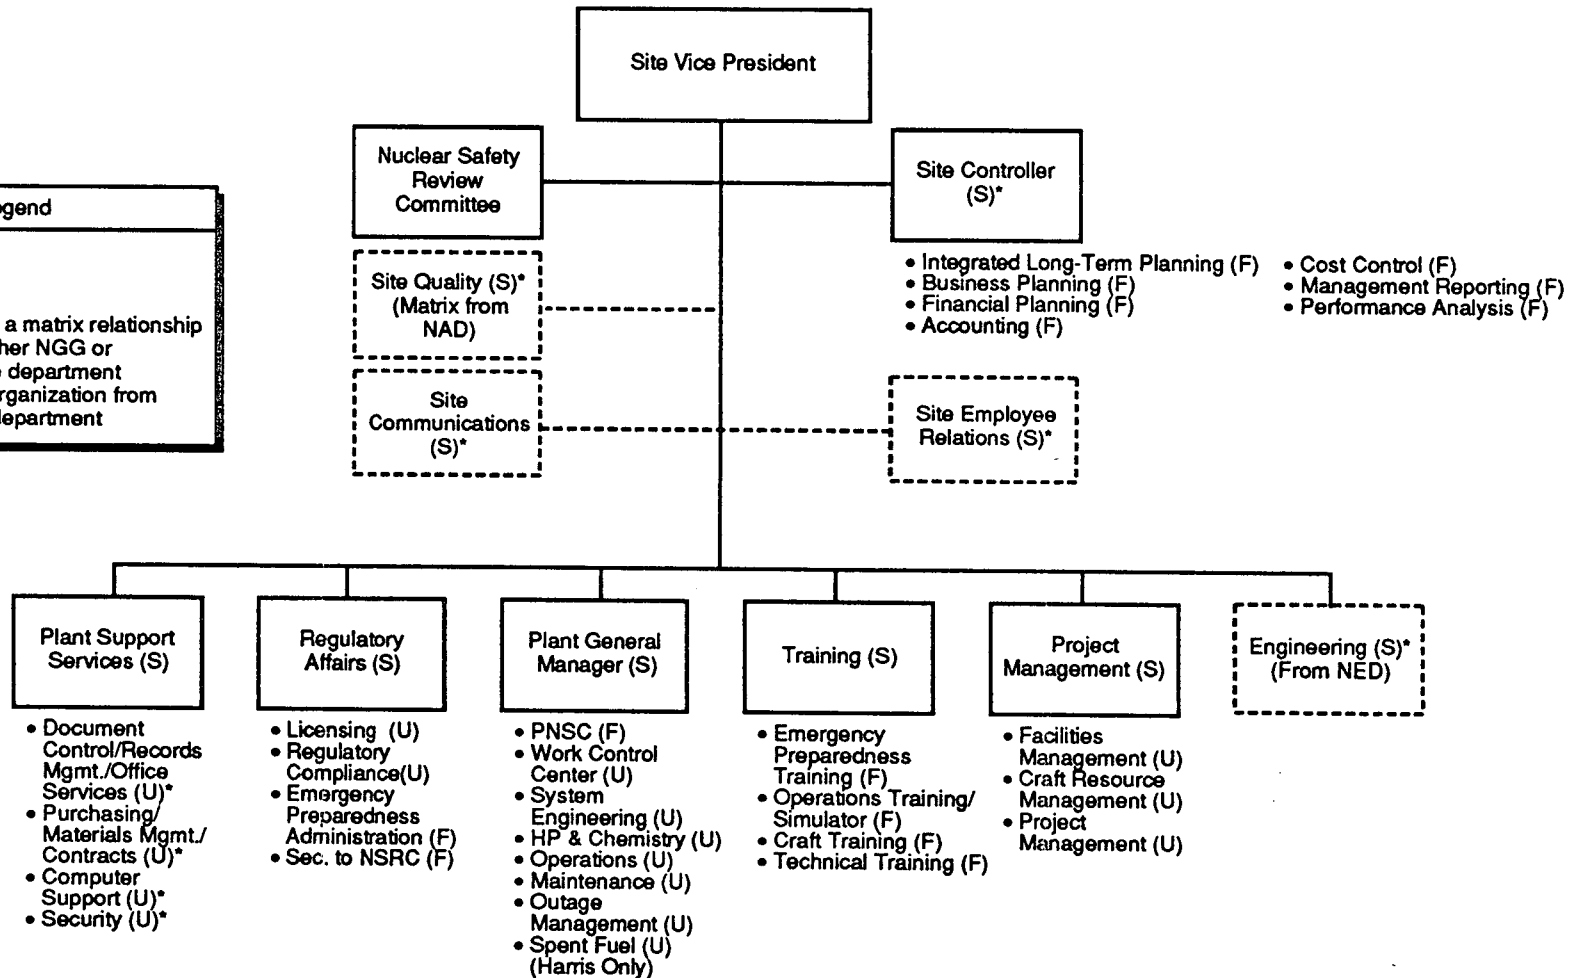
Site Vice President

Nuclear Safety Review Committee

Site Quality (S)* (Matrix from NAD)

Site Communications (S)*

Site Controller (S)*

• Integrated Long-Term Planning (F)
• Business Planning (F)
• Financial Planning (F)
• Accounting (F)

• Cost Control (F)
• Management Reporting (F)
• Performance Analysis (F)

Site Employee Relations (S)*

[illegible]gend

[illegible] a matrix relationship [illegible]her NGG or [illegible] department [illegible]rganization from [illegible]department

Plant Support Services (S)

• Document Control/Records Mgmt./Office Services (U)*
• Purchasing/ Materials Mgmt./ Contracts (U)*
• Computer Support (U)*
• Security (U)*

Regulatory Affairs (S)

• Licensing (U)
• Regulatory Compliance(U)
• Emergency Preparedness Administration (F)
• Sec. to NSRC (F)

Plant General Manager (S)

• PNSC (F)
• Work Control Center (U)
• System Engineering (U)
• HP & Chemistry (U)
• Operations (U)
• Maintenance (U)
• Outage Management (U)
• Spent Fuel (U) (Harris Only)

Training (S)

• Emergency Preparedness Training (F)
• Operations Training/ Simulator (F)
• Craft Training (F)
• Technical Training (F)

Project Management (S)

• Facilities Management (U)
• Craft Resource Management (U)
• Project Management (U)

Engineering (S)* (From NED)